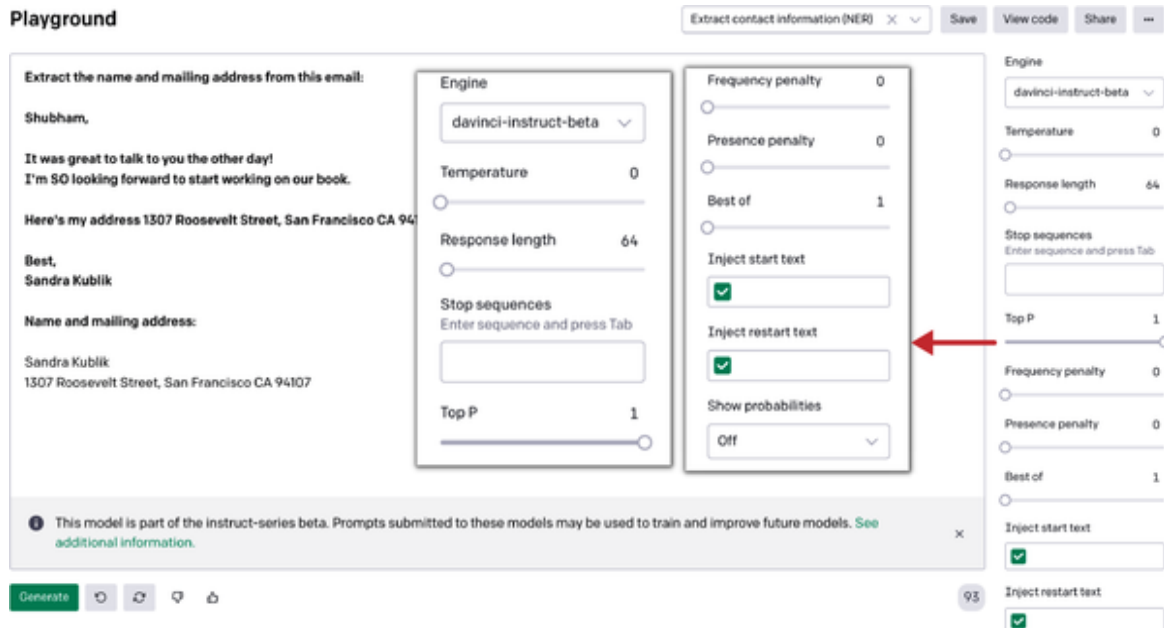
Playground

Extract contact information (NER)

Save View code Share ···

Extract the name and mailing address from this email:

Shubham,

It was great to talk to you the other day!
I'm SO looking forward to start working on our book.

Here's my address 1307 Roosevelt Street, San Francisco CA 94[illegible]

Best,
Sandra Kublik

Name and mailing address:

Sandra Kublik
1307 Roosevelt Street, San Francisco CA 94107

Engine
davinci-instruct-beta

Temperature 0

Response length 64

Stop sequences
Enter sequence and press Tab

Top P 1

Frequency penalty 0

Presence penalty 0

Best of 1

Inject start text

Inject restart text

Show probabilities
Off

Engine
davinci-instruct-beta

Temperature 0

Response length 64

Stop sequences
Enter sequence and press Tab

Top P 1

Frequency penalty 0

Presence penalty 0

Best of 1

Inject start text

Inject restart text

This model is part of the instruct-series beta. Prompts submitted to these models may be used to train and improve future models. See additional information.

Generate

93